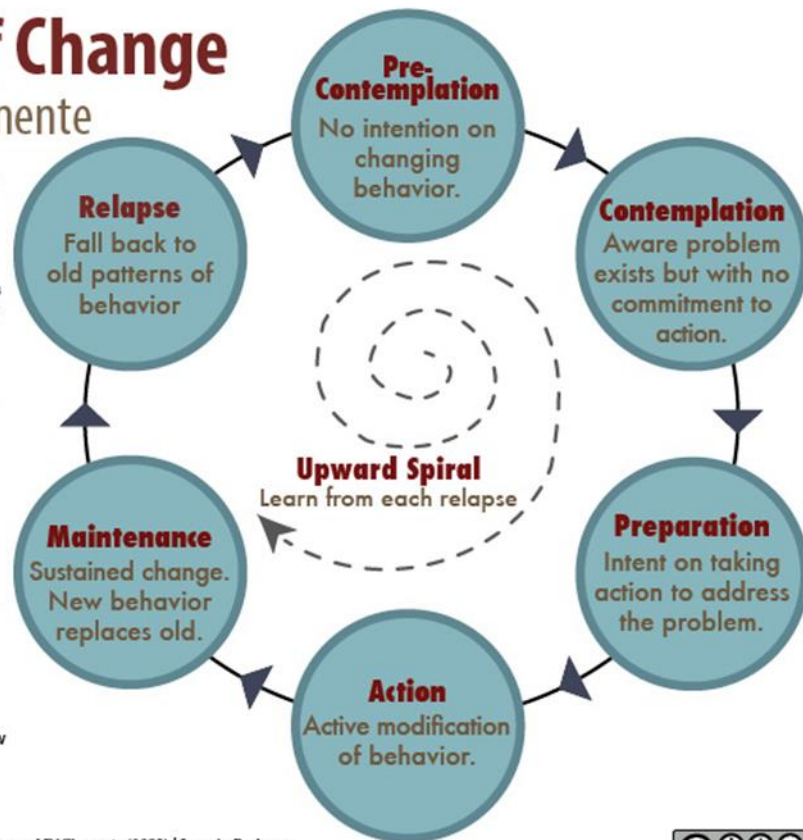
f Change

hente

Pre-Contemplation
No intention on changing behavior.

Contemplation
Aware problem exists but with no commitment to action.

Preparation
Intent on taking action to address the problem.

Action
Active modification of behavior.

Maintenance
Sustained change. New behavior replaces old.

Relapse
Fall back to old patterns of behavior

Upward Spiral
Learn from each relapse

w

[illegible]